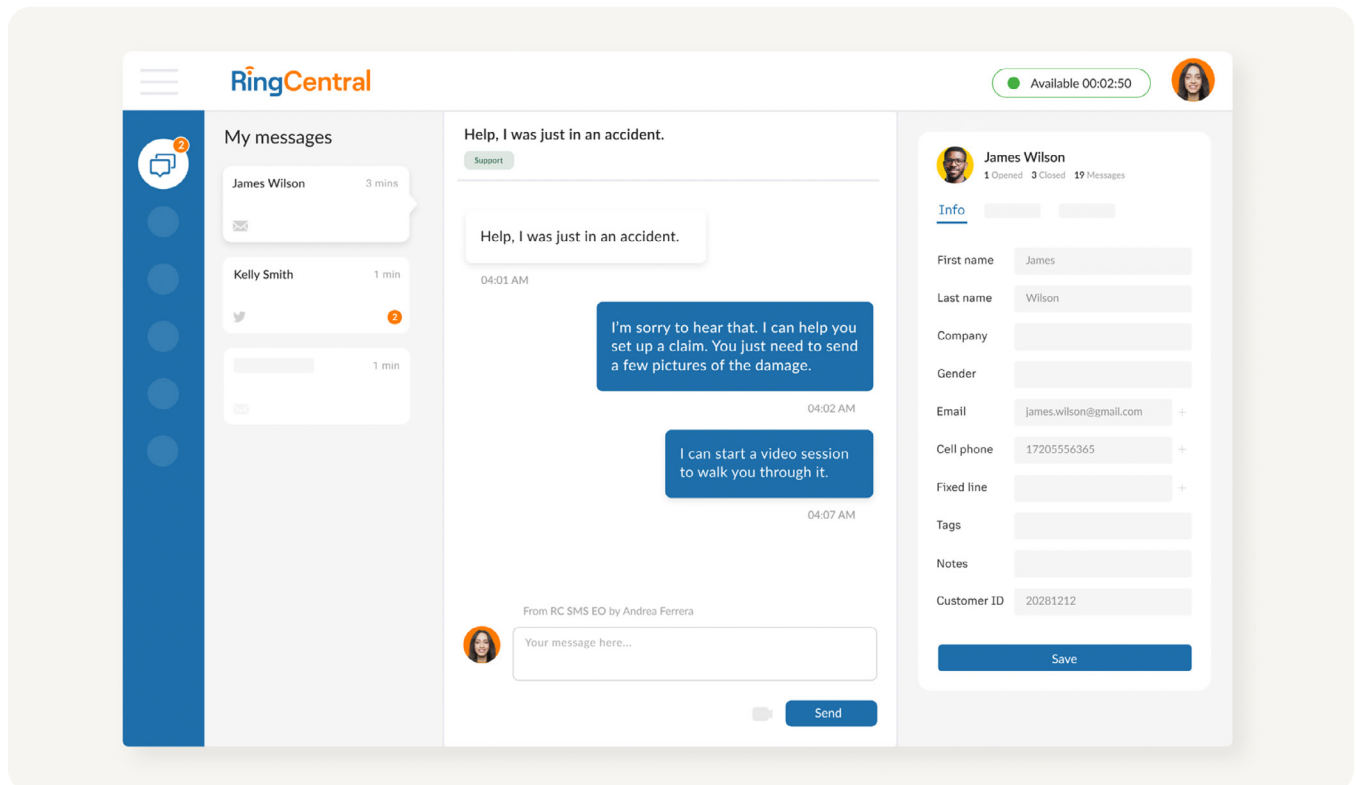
RingCentral

Available 00:02:50

2

My messages

James Wilson 3 mins

Kelly Smith 1 min

2

1 min

Help, I was just in an accident.

Support

Help, I was just in an accident.

04:01 AM

I'm sorry to hear that. I can help you set up a claim. You just need to send a few pictures of the damage.

04:02 AM

I can start a video session to walk you through it.

04:07 AM

From RC SMS EO by Andrea Ferrera

Your message here...

Send

James Wilson

1 Opened 3 Closed 19 Messages

Info

First name James

Last name Wilson

Company

Gender

Email james.wilson@gmail.com

Cell phone 17205556365

Fixed line

Tags

Notes

Customer ID 20281212

Save